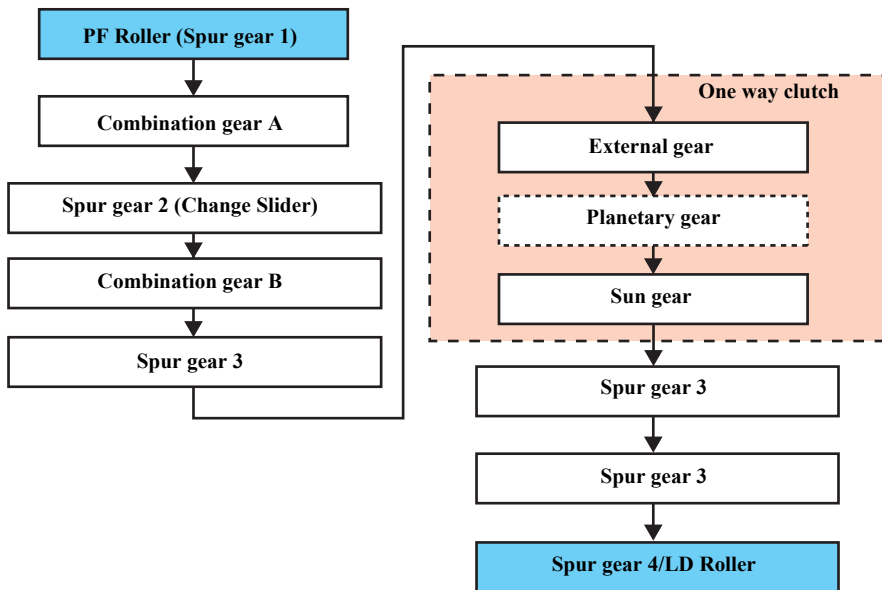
PF Roller (Spur gear 1)

Combination gear A

Spur gear 2 (Change Slider)

Combination gear B

Spur gear 3

One way clutch

External gear

Planetary gear

Sun gear

Spur gear 3

Spur gear 3

Spur gear 4/LD Roller